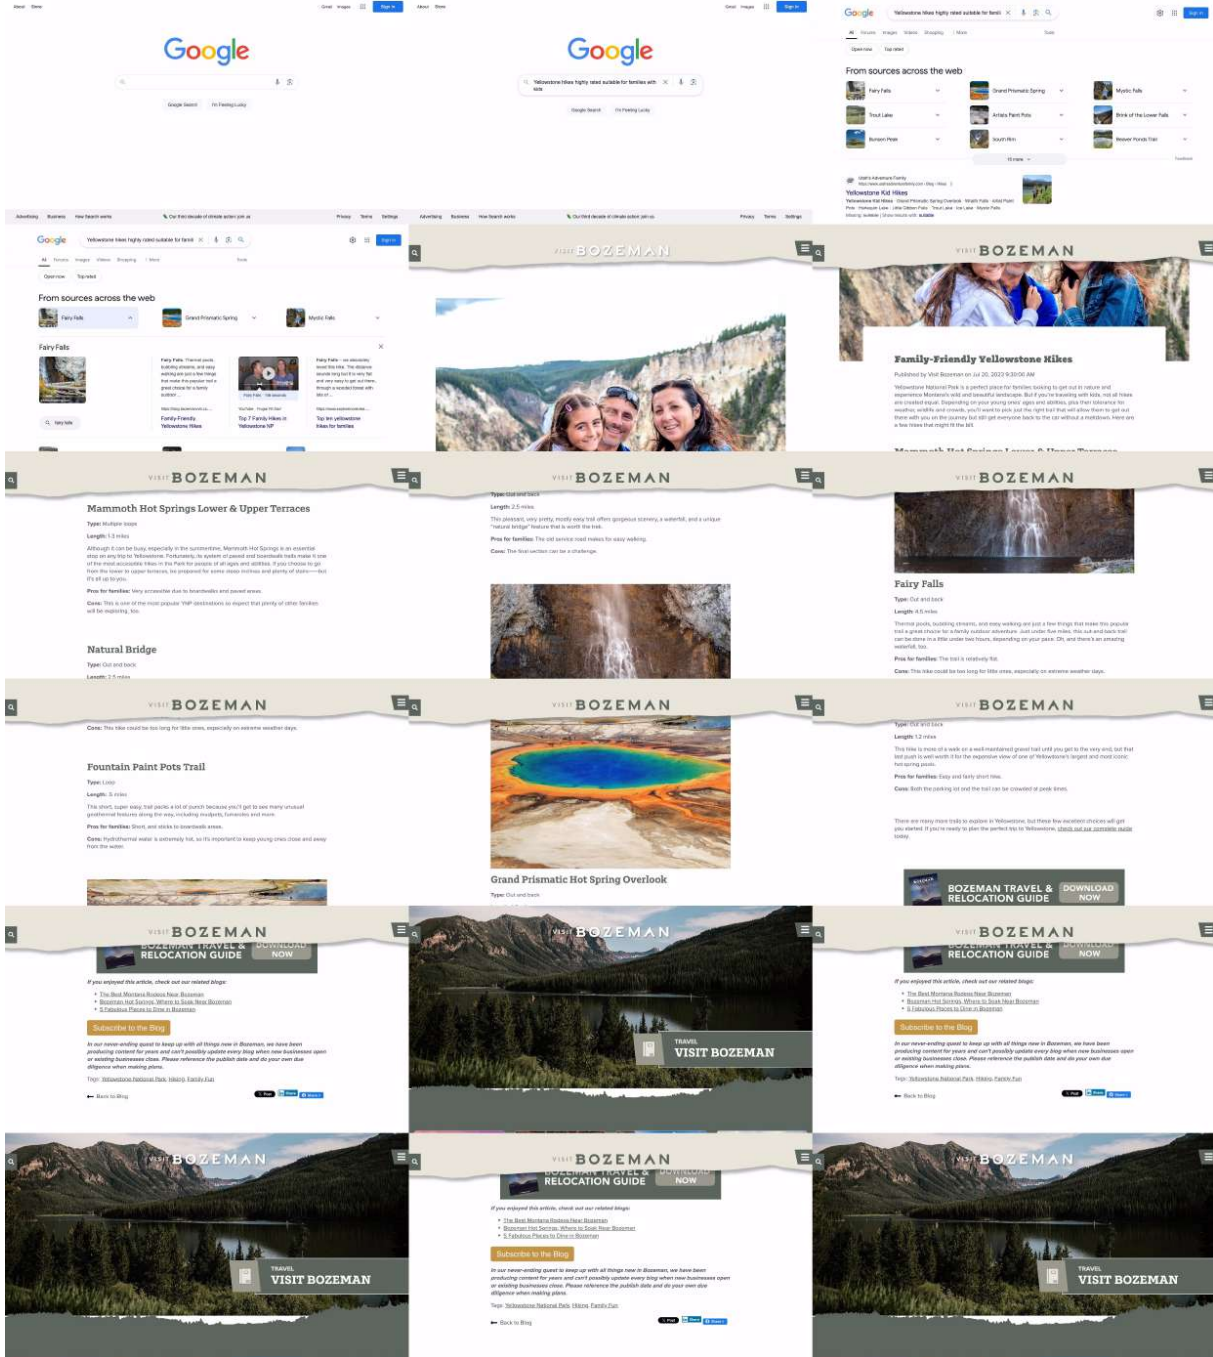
About Store
Gmail Images Sign in
Google
Google Search I'm Feeling Lucky

About Store
Gmail Images Sign in
Google
Yellowstone hikes highly rated suitable for families with kids
Google Search I'm Feeling Lucky

Google Yellowstone hikes highly rated suitable for famili
Sign in
All Forums Images Videos Shopping More Tools
Open now Top rated
From sources across the web
Fairy Falls
Grand Prismatic Spring
Mystic Falls
Trout Lake
Artists Paint Pots
Brink of the Lower Falls
Bunsen Peak
South Rim
Beaver Ponds Trail
10 more
Feedback
Utah's Adventure Family
Yellowstone Kid Hikes

Advertising Business How Search works Our third decade of climate action: join us Privacy Terms Settings

Google Yellowstone hikes highly rated suitable for famili
Sign in
All Forums Images Videos Shopping More Tools
Open now Top rated
From sources across the web
Fairy Falls
Grand Prismatic Spring
Mystic Falls
Fairy Falls
Family-Friendly Yellowstone Hikes
Top 7 Family Hikes in Yellowstone NP
Top ten yellowstone hikes for families
fairy falls

VISIT BOZEMAN

VISIT BOZEMAN
Family-Friendly Yellowstone Hikes
Published by Visit Bozeman on Jul 20, 2022 9:30:00 AM
Yellowstone National Park is a perfect place for families looking to get out in nature and experience Montana's wild and beautiful landscape. But if you're traveling with kids, not all hikes are created equal. Depending on your young ones' ages and abilities, plus their tolerance for weather, wildlife and crowds, you'll want to pick just the right trail that will allow them to get out there with you on the journey but still get back to the car without a meltdown. Here are a few hikes that might fit the bill.

VISIT BOZEMAN
Mammoth Hot Springs Lower & Upper Terraces
Type: Multiple loops
Length: 1.5 miles
Although it can be busy, especially in the summertime, Mammoth Hot Springs is an essential stop on any trip to Yellowstone. Fortunately, its system of paved and boardwalk trails make it one of the most accessible hikes in the Park for people of all ages and abilities. If you choose to go from the lower to upper terraces, be prepared for some steep inclines and plenty of stairs—but it's all up to you.
Pros for families: Very accessible due to boardwalks and paved areas.
Cons: This is one of the most popular YNP destinations so expect that plenty of other families will be exploring, too.
Natural Bridge
Type: Out and back
Length: 2.5 miles

VISIT BOZEMAN
Type: Out and back
Length: 2.5 miles
This pleasant, very pretty, mostly easy trail offers gorgeous scenery, a waterfall, and a unique "natural bridge" feature that is worth the trek.
Pros for families: The old service road makes for easy walking.
Cons: The final section can be a challenge.

VISIT BOZEMAN
Fairy Falls
Type: Out and back
Length: 4.6 miles
Thermal pools, bubbling streams, and easy walking are just a few things that make this popular trail a great choice for a family outdoor adventure. Just under five miles, this out and back trail can be done in a little under two hours, depending on your pace. Oh, and there's an amazing waterfall, too.
Pros for families: The trail is relatively flat.
Cons: This hike could be too long for little ones, especially on extreme weather days.

VISIT BOZEMAN
Cons: This hike could be too long for little ones, especially on extreme weather days.
Fountain Paint Pots Trail
Type: Loop
Length: .5 miles
This short, super easy, trail packs a lot of punch because you'll get to see many unusual geothermal features along the way, including mudpots, fumaroles and more.
Pros for families: Short, and sticks to boardwalk areas.
Cons: Hydrothermal water is extremely hot, so it's important to keep young ones close and away from the water.

VISIT BOZEMAN
Grand Prismatic Hot Spring Overlook
Type: Out and back

VISIT BOZEMAN
Type: Out and back
Length: 1.2 miles
This hike is more of a walk on a well-maintained gravel trail until you get to the very end, but that last push is well worth it for the expansive view of one of Yellowstone's largest and most iconic hot spring pools.
Pros for families: Easy and fairly short hike.
Cons: Both the parking lot and the trail can be crowded at peak times.
There are many more trails to explore in Yellowstone, but these few excellent choices will get you started. If you're ready to plan the perfect trip to Yellowstone, check out our complete guide today.
BOZEMAN TRAVEL & RELOCATION GUIDE
DOWNLOAD NOW

VISIT BOZEMAN
BOZEMAN TRAVEL & RELOCATION GUIDE
DOWNLOAD NOW
If you enjoyed this article, check out our related blogs:
The Best Montana Rodeos Near Bozeman
Bozeman Hot Springs: Where to Soak Near Bozeman
5 Fabulous Places to Dine in Bozeman
Subscribe to the Blog
In our never-ending quest to keep up with all things new in Bozeman, we have been producing content for years and can't possibly update every blog when new businesses open or existing businesses close. Please reference the publish date and do your own due diligence when making plans.
Tags: Yellowstone National Park, Hiking, Family Fun
Back to Blog
Post Share Share

VISIT BOZEMAN
TRAVEL
VISIT BOZEMAN

VISIT BOZEMAN
BOZEMAN TRAVEL & RELOCATION GUIDE
DOWNLOAD NOW
If you enjoyed this article, check out our related blogs:
The Best Montana Rodeos Near Bozeman
Bozeman Hot Springs: Where to Soak Near Bozeman
5 Fabulous Places to Dine in Bozeman
Subscribe to the Blog
In our never-ending quest to keep up with all things new in Bozeman, we have been producing content for years and can't possibly update every blog when new businesses open or existing businesses close. Please reference the publish date and do your own due diligence when making plans.
Tags: Yellowstone National Park, Hiking, Family Fun
Back to Blog
Post Share Share

VISIT BOZEMAN
TRAVEL
VISIT BOZEMAN

VISIT BOZEMAN
BOZEMAN TRAVEL & RELOCATION GUIDE
DOWNLOAD NOW
If you enjoyed this article, check out our related blogs:
The Best Montana Rodeos Near Bozeman
Bozeman Hot Springs: Where to Soak Near Bozeman
5 Fabulous Places to Dine in Bozeman
Subscribe to the Blog
In our never-ending quest to keep up with all things new in Bozeman, we have been producing content for years and can't possibly update every blog when new businesses open or existing businesses close. Please reference the publish date and do your own due diligence when making plans.
Tags: Yellowstone National Park, Hiking, Family Fun
Back to Blog
Post Share Share

VISIT BOZEMAN
TRAVEL
VISIT BOZEMAN